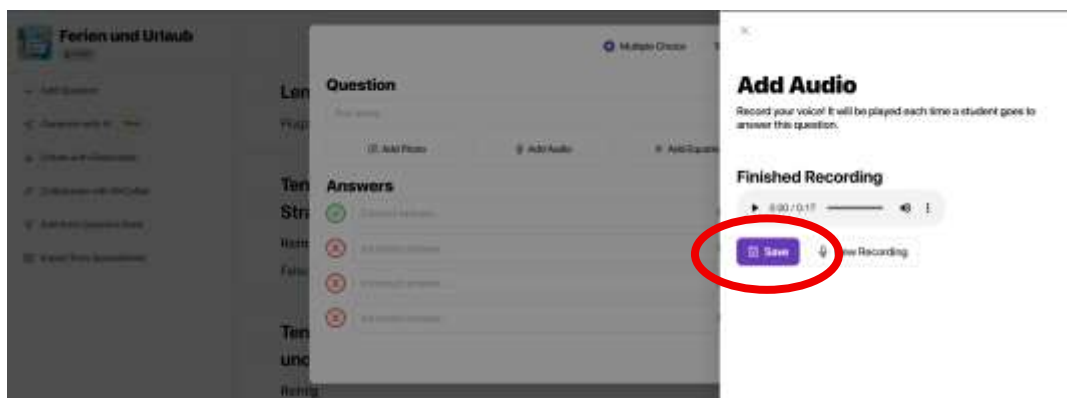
Ferien und Urlaub

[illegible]

Add Question

Generate with AI

Create a Flashcard

Collaborate with ChatGPT

Add from Question Bank

Import from Spreadsheet

Len

Flug

Ter

Str

Rom

Fals

Ter

unc

Rom

Multiple Choice

Question

Add Photo

Add Audio

Add Equation

Answers

Add Audio

Record your voice! It will be played each time a student goes to answer this question.

Finished Recording

0:00 / 0:17

Save

New Recording